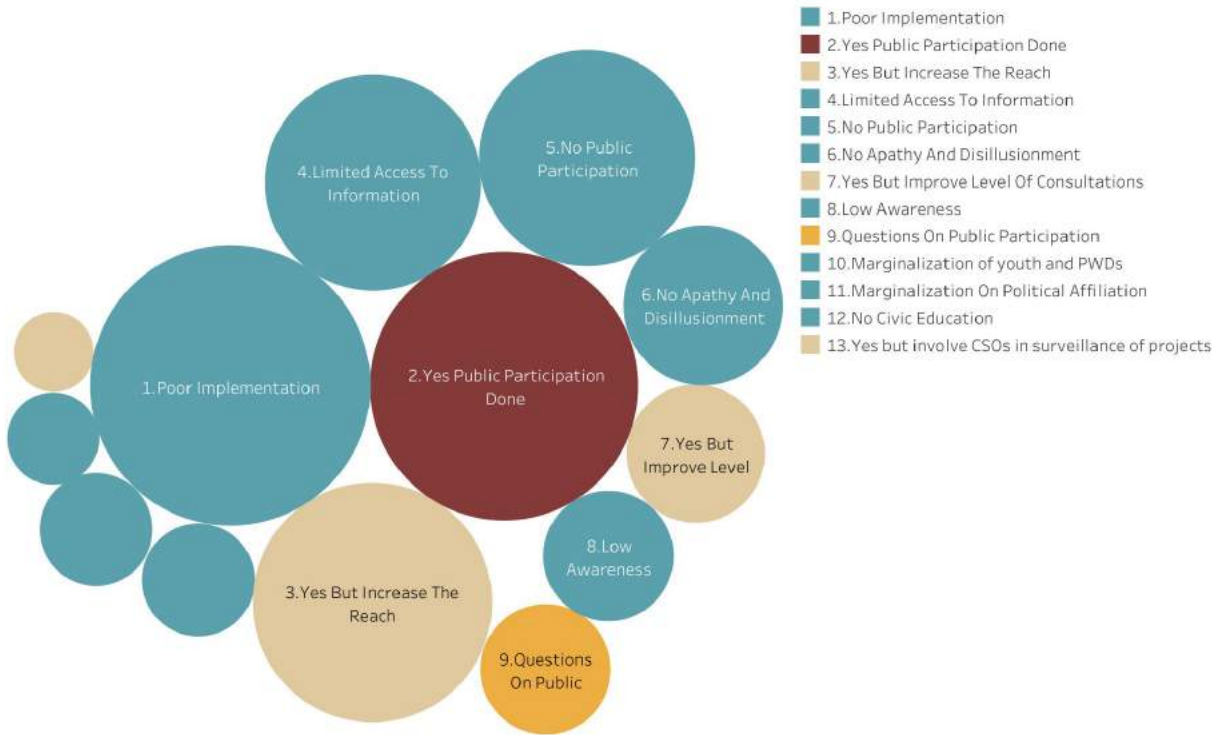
4.Limited Access To Information

5.No Public Participation

6.No Apathy And Disillusionment

1.Poor Implementation

2.Yes Public Participation Done

7.Yes But Improve Level

8.Low Awareness

3.Yes But Increase The Reach

9.Questions On Public

1.Poor Implementation
2.Yes Public Participation Done
3.Yes But Increase The Reach
4.Limited Access To Information
5.No Public Participation
6.No Apathy And Disillusionment
7.Yes But Improve Level Of Consultations
8.Low Awareness
9.Questions On Public Participation
10.Marginalization of youth and PWDs
11.Marginalization On Political Affiliation
12.No Civic Education
13.Yes but involve CSOs in surveillance of projects